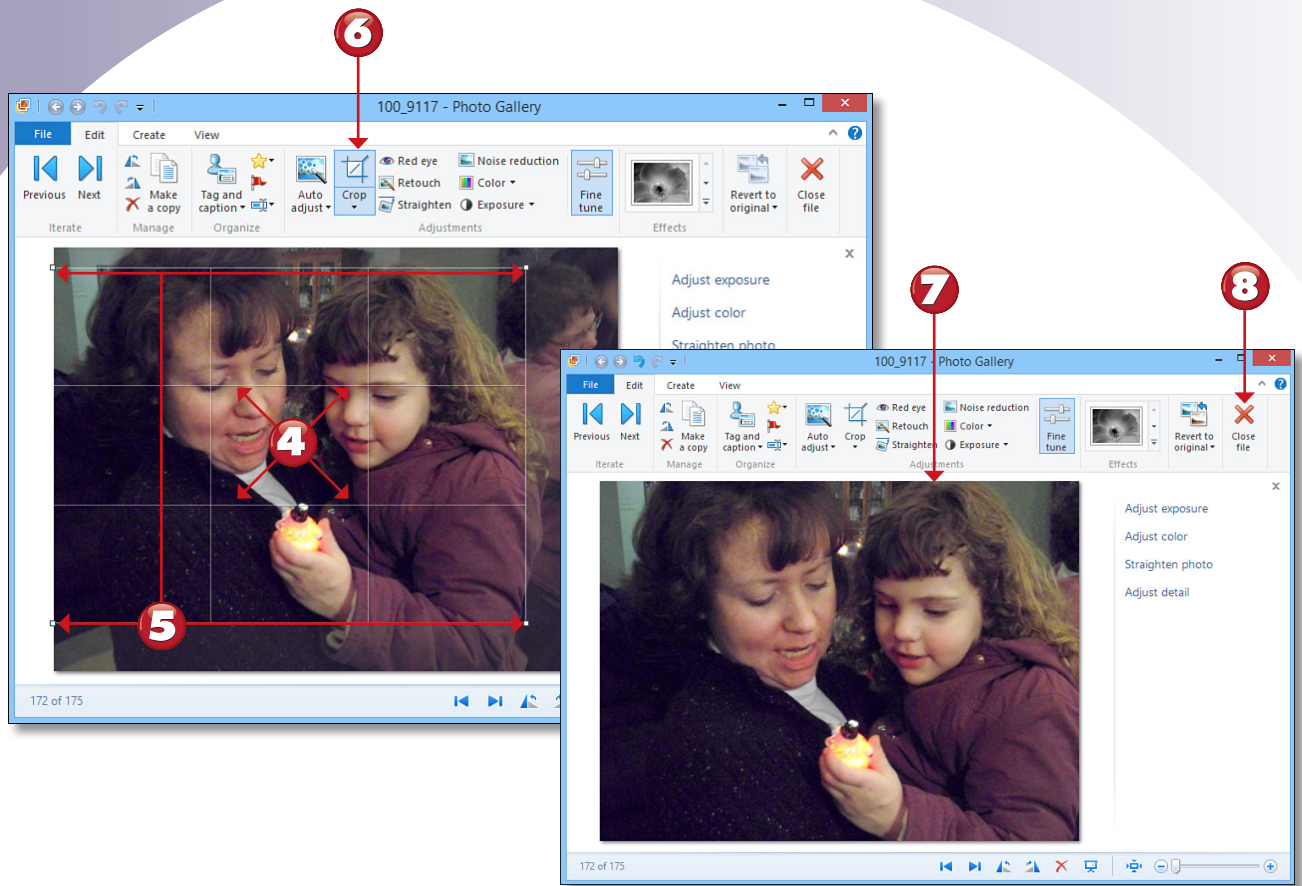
6

100_9117 - Photo Gallery

File Edit Create View

Previous Next
Iterate

Make a copy
Manage

Tag and caption
Organize

Auto adjust Crop
Red eye
Retouch
Straighten
Noise reduction
Color
Exposure
Fine tune
Adjustments

Effects

Revert to original

Close file

Adjust exposure
Adjust color
Straighten photo

4

5

172 of 175

7

8

100_9117 - Photo Gallery

File Edit Create View

Previous Next
Iterate

Make a copy
Manage

Tag and caption
Organize

Auto adjust Crop
Red eye
Retouch
Straighten
Noise reduction
Color
Exposure
Fine tune
Adjustments

Effects

Revert to original

Close file

Adjust exposure
Adjust color
Straighten photo
Adjust detail

172 of 175